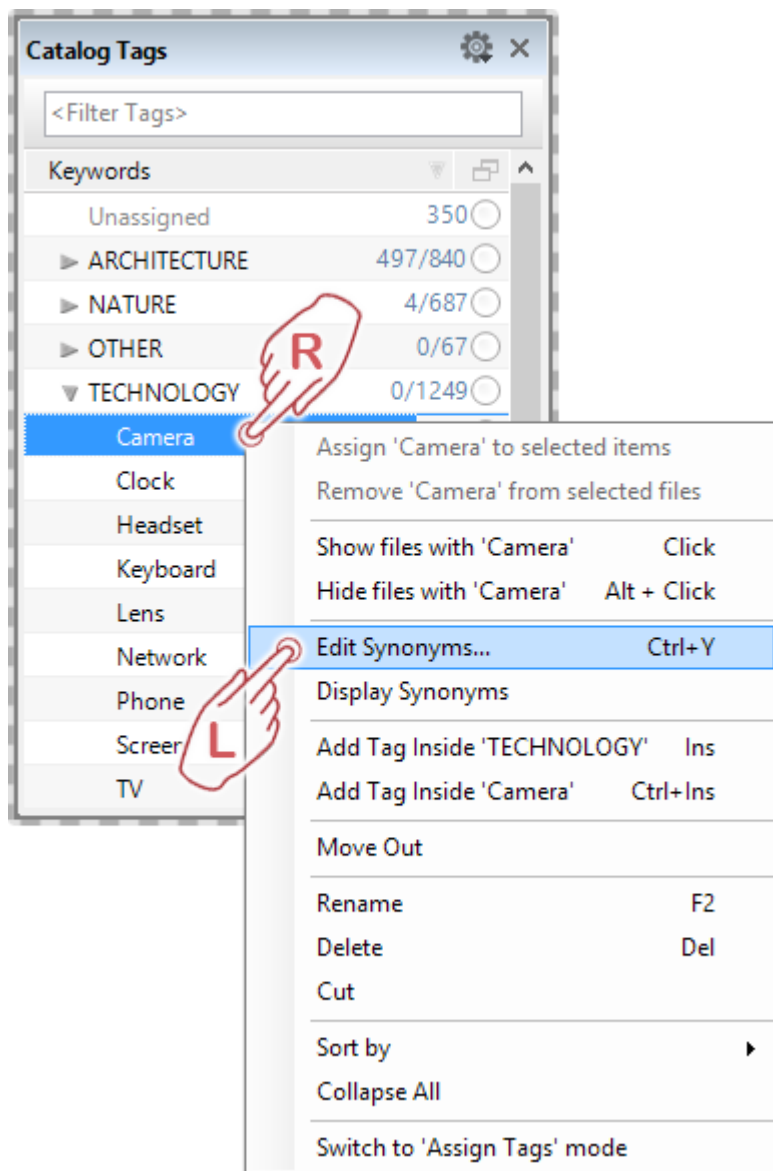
Catalog Tags

<Filter Tags>

Keywords

Unassigned 350
ARCHITECTURE 497/840
NATURE 4/687
OTHER 0/67
TECHNOLOGY 0/1249
Camera
Clock
Headset
Keyboard
Lens
Network
Phone
Screen
TV

R
L

Assign 'Camera' to selected items
Remove 'Camera' from selected files

Show files with 'Camera' Click
Hide files with 'Camera' Alt + Click

Edit Synonyms... Ctrl+Y
Display Synonyms

Add Tag Inside 'TECHNOLOGY' Ins
Add Tag Inside 'Camera' Ctrl+Ins

Move Out

Rename F2
Delete Del
Cut

Sort by
Collapse All

Switch to 'Assign Tags' mode